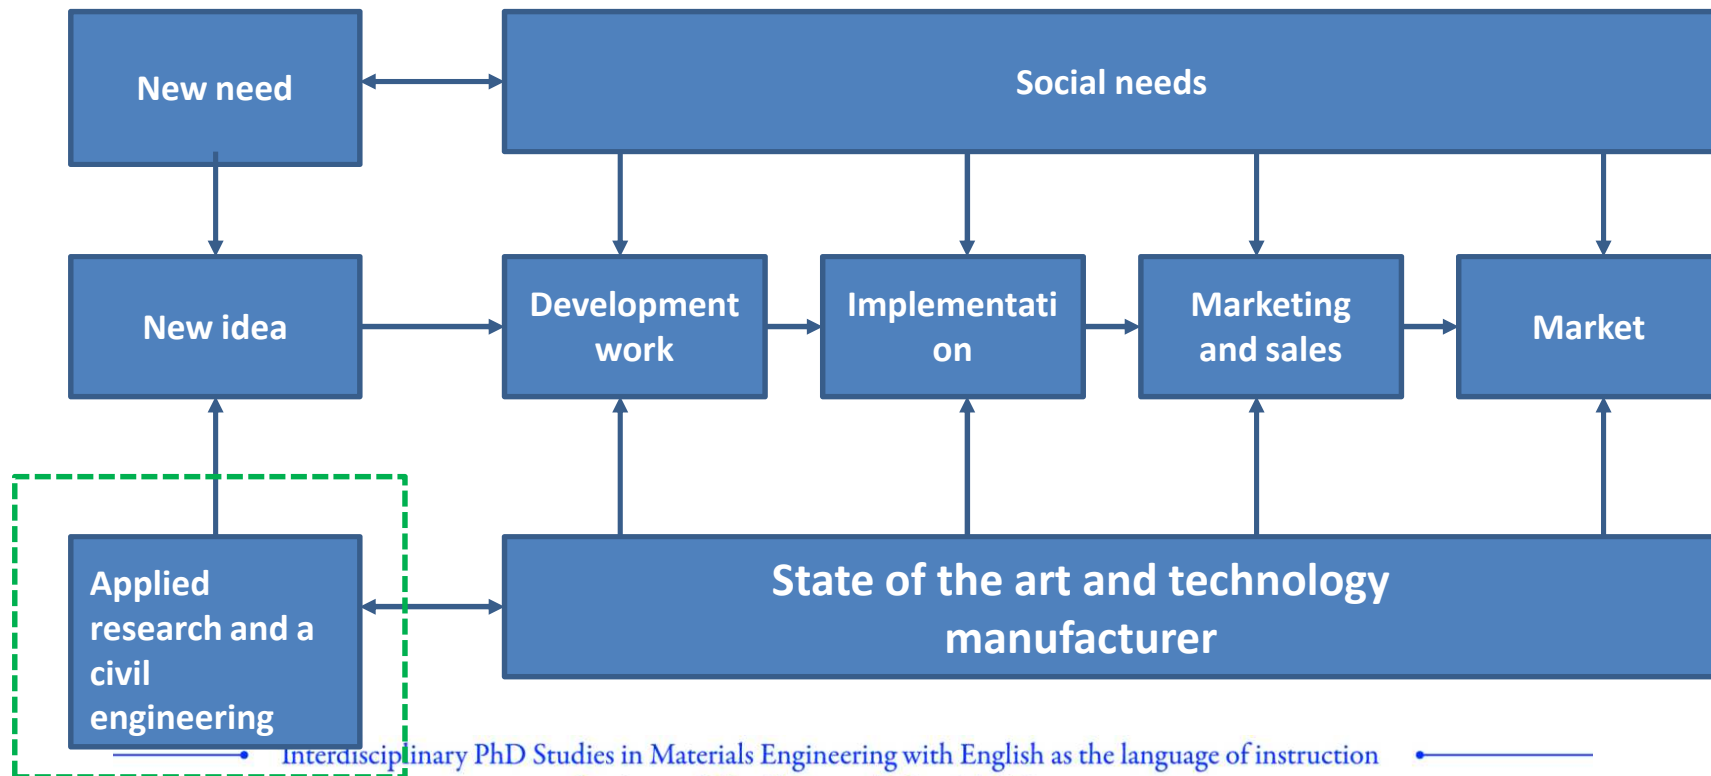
New need

Social needs

New idea

Development work

Implementati on

Marketing and sales

Market

Applied research and a civil engineering

State of the art and technology manufacturer

Interdisciplinary PhD Studies in Materials Engineering with English as the language of instruction